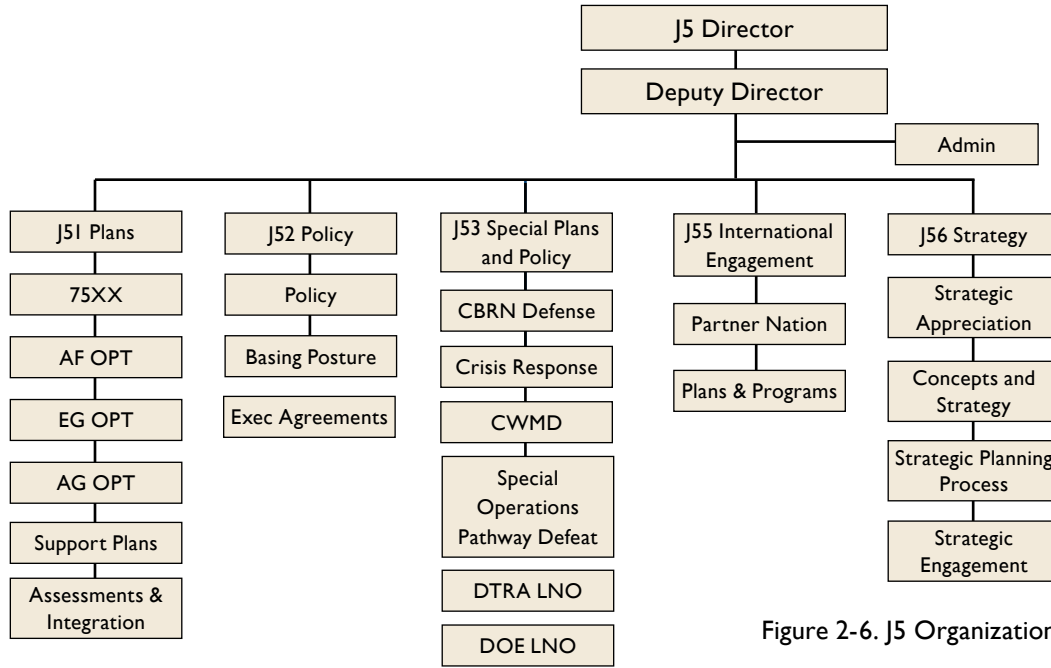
J5 Director

Deputy Director

Admin

J51 Plans

75XX

AF OPT

EG OPT

AG OPT

Support Plans

Assessments & Integration

J52 Policy

Policy

Basing Posture

Exec Agreements

J53 Special Plans and Policy

CBRN Defense

Crisis Response

CWMD

Special Operations Pathway Defeat

DTRA LNO

DOE LNO

J55 International Engagement

Partner Nation

Plans & Programs

J56 Strategy

Strategic Appreciation

Concepts and Strategy

Strategic Planning Process

Strategic Engagement

Figure 2-6. J5 Organization